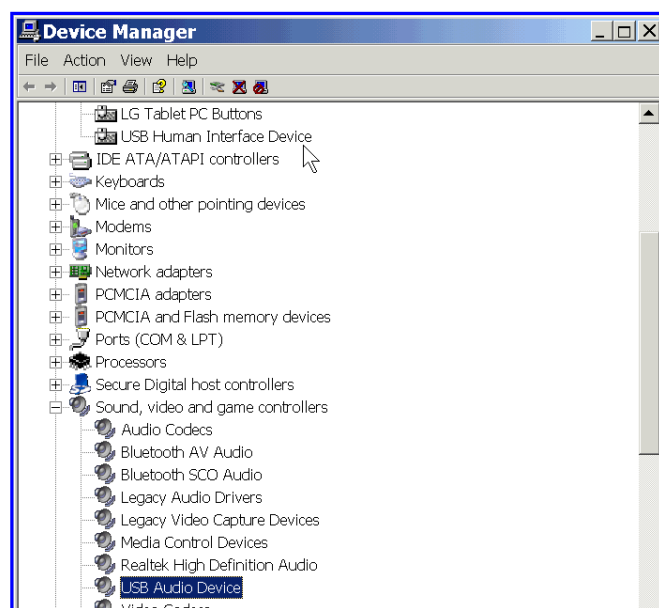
Device Manager

File Action View Help

LG Tablet PC Buttons
USB Human Interface Device
IDE ATA/ATAPI controllers
Keyboards
Mice and other pointing devices
Modems
Monitors
Network adapters
PCMCIA adapters
PCMCIA and Flash memory devices
Ports (COM & LPT)
Processors
Secure Digital host controllers
Sound, video and game controllers
Audio Codecs
Bluetooth AV Audio
Bluetooth SCO Audio
Legacy Audio Drivers
Legacy Video Capture Devices
Media Control Devices
Realtek High Definition Audio
USB Audio Device
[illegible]